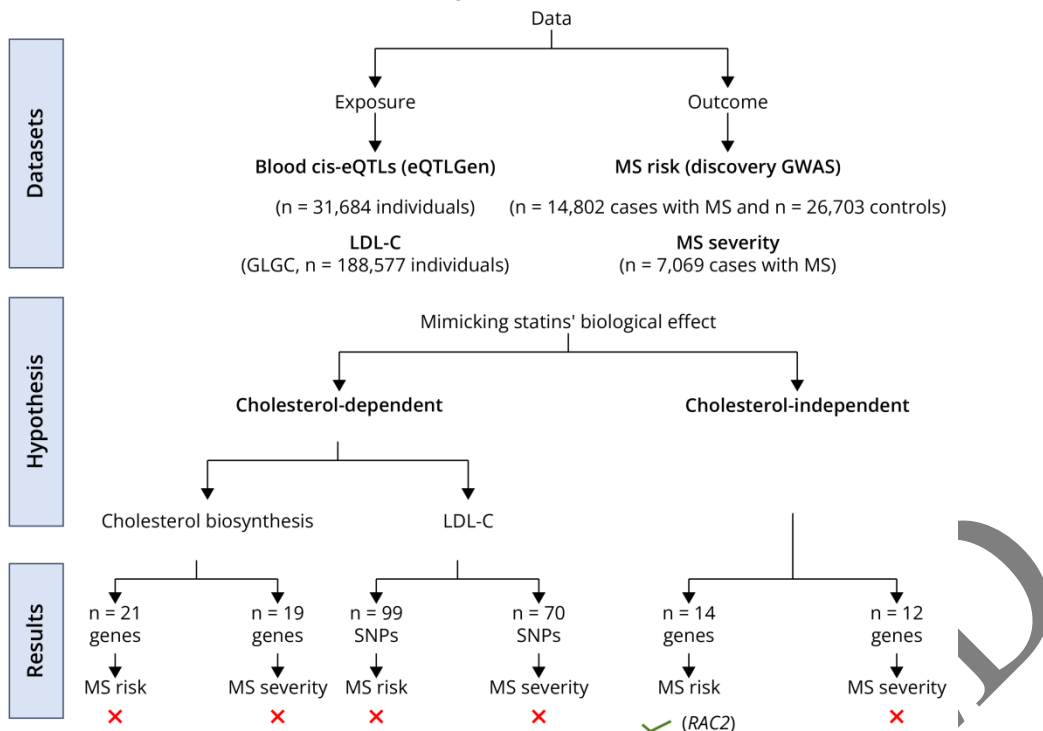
Datasets

Data

Exposure

Outcome

**Blood cis-eQTLs (eQTLGen)**

(n = 31,684 individuals)

**MS risk (discovery GWAS)**

(n = 14,802 cases with MS and n = 26,703 controls)

**LDL-C**
(GLGC, n = 188,577 individuals)

**MS severity**
(n = 7,069 cases with MS)

Hypothesis

Mimicking statins' biological effect

**Cholesterol-dependent**

**Cholesterol-independent**

Cholesterol biosynthesis

LDL-C

Results

n = 21 genes

n = 19 genes

n = 99 SNPs

n = 70 SNPs

n = 14 genes

n = 12 genes

MS risk

MS severity

MS risk

MS severity

MS risk

MS severity

(*RAC2*)